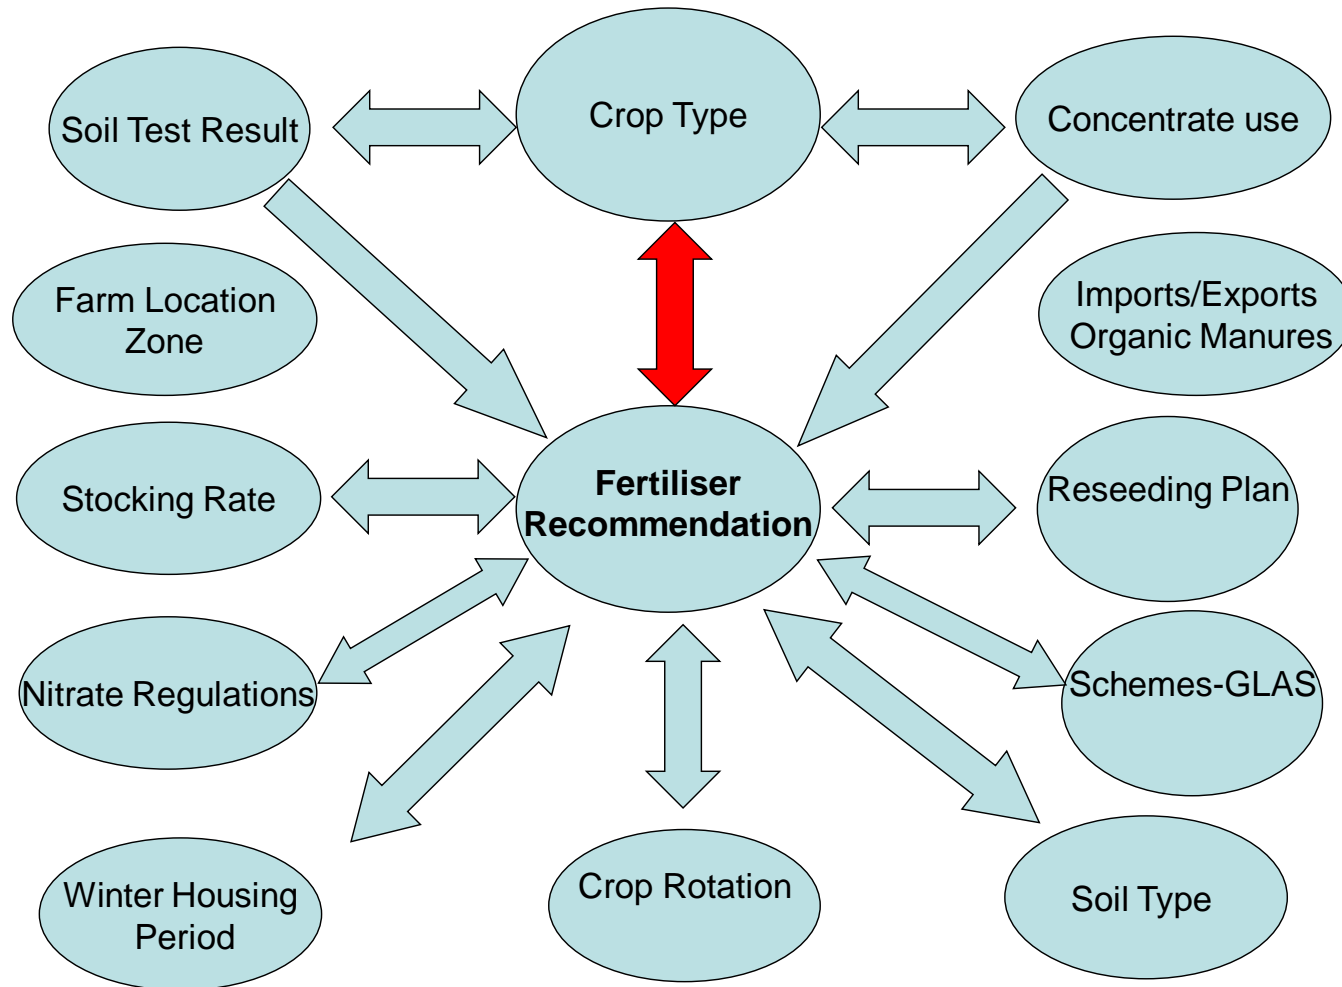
Soil Test Result

Crop Type

Concentrate use

Farm Location Zone

Imports/Exports Organic Manures

Stocking Rate

Fertiliser Recommendation

Reseeding Plan

Nitrate Regulations

Schemes-GLAS

Winter Housing Period

Crop Rotation

Soil Type